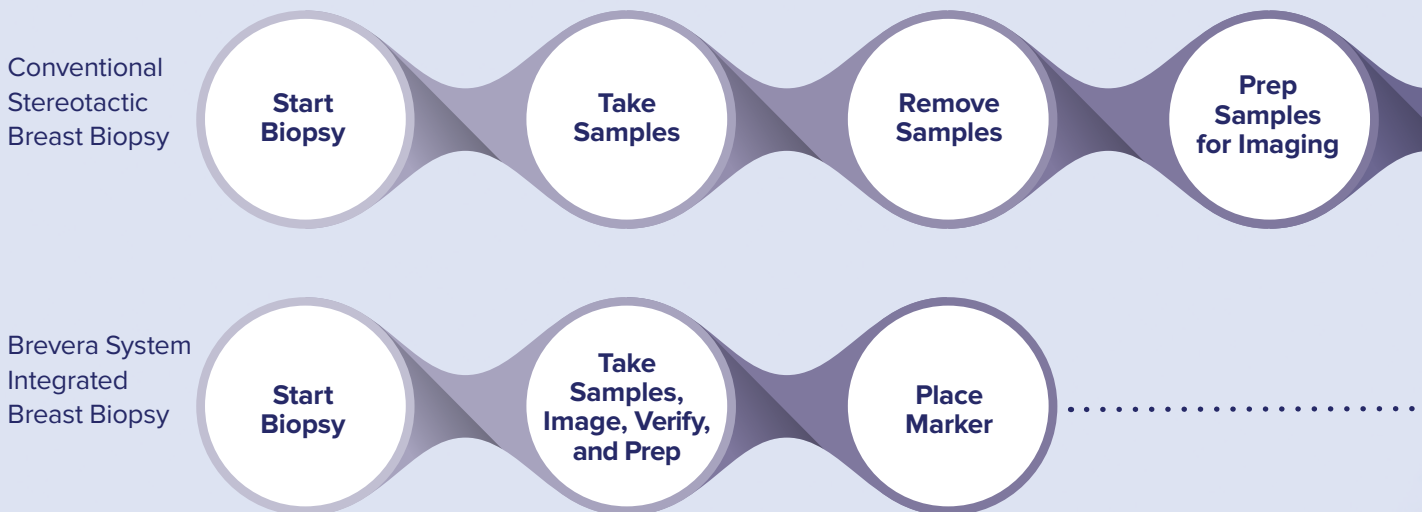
Conventional Stereotactic Breast Biopsy

Start Biopsy

Take Samples

Remove Samples

Prep Samples for Imaging

Brevera System Integrated Breast Biopsy

Start Biopsy

Take Samples, Image, Verify, and Prep

Place Marker